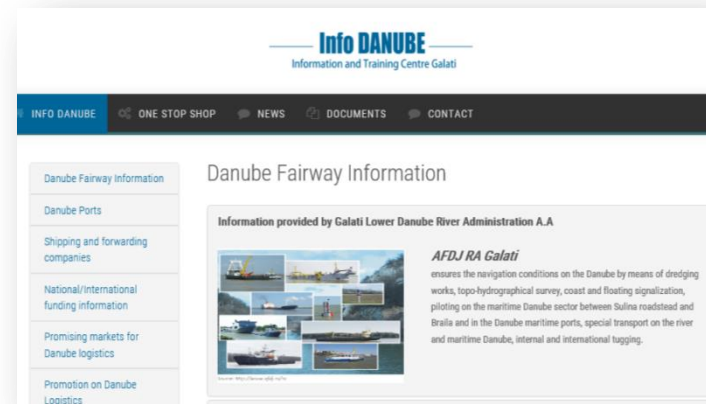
Info DANUBE
Information and Training Centre Galati

INFO DANUBE
ONE STOP SHOP
NEWS
DOCUMENTS
CONTACT

Danube Fairway Information
Danube Ports
Shipping and forwarding companies
National/International funding information
Promising markets for Danube logistics
Promotion on Danube Logistics

Danube Fairway Information

Information provided by Galati Lower Danube River Administration A.A

AFDJ RA Galati
ensures the navigation conditions on the Danube by means of dredging works, topo-hydrographical survey, coast and floating signalization, piloting on the maritime Danube sector between Sulina roadstead and Braila and in the Danube maritime ports, special transport on the river and maritime Danube, internal and international tugging.

Source: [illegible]